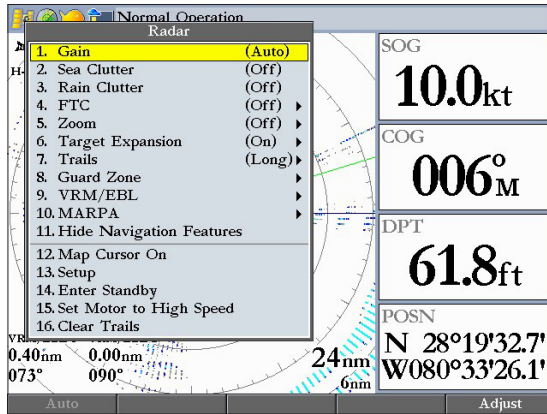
Normal Operation

Radar

| | |
|---|---|
| 1. Gain | (Auto) |
| 2. Sea Clutter | (Off) |
| 3. Rain Clutter | (Off) |
| 4. FTC | (Off) |
| 5. Zoom | (Off) |
| 6. Target Expansion | (On) |
| 7. Trails | (Long) |
| 8. Guard Zone | |
| 9. VRM/EBL | |
| 10. MARPA | |
| 11. Hide Navigation Features | |
| 12. Map Cursor On | |
| 13. Setup | |
| 14. Enter Standby | |
| 15. Set Motor to High Speed | |
| 16. Clear Trails | |

H-

VR

0.40nm 0.00nm

073° 090°

24nm

6nm

SOG
10.0kt

COG
006°M

DPT
61.8ft

POSN
N 28°19'32.7'
W080°33'26.1'

Auto

Adjust